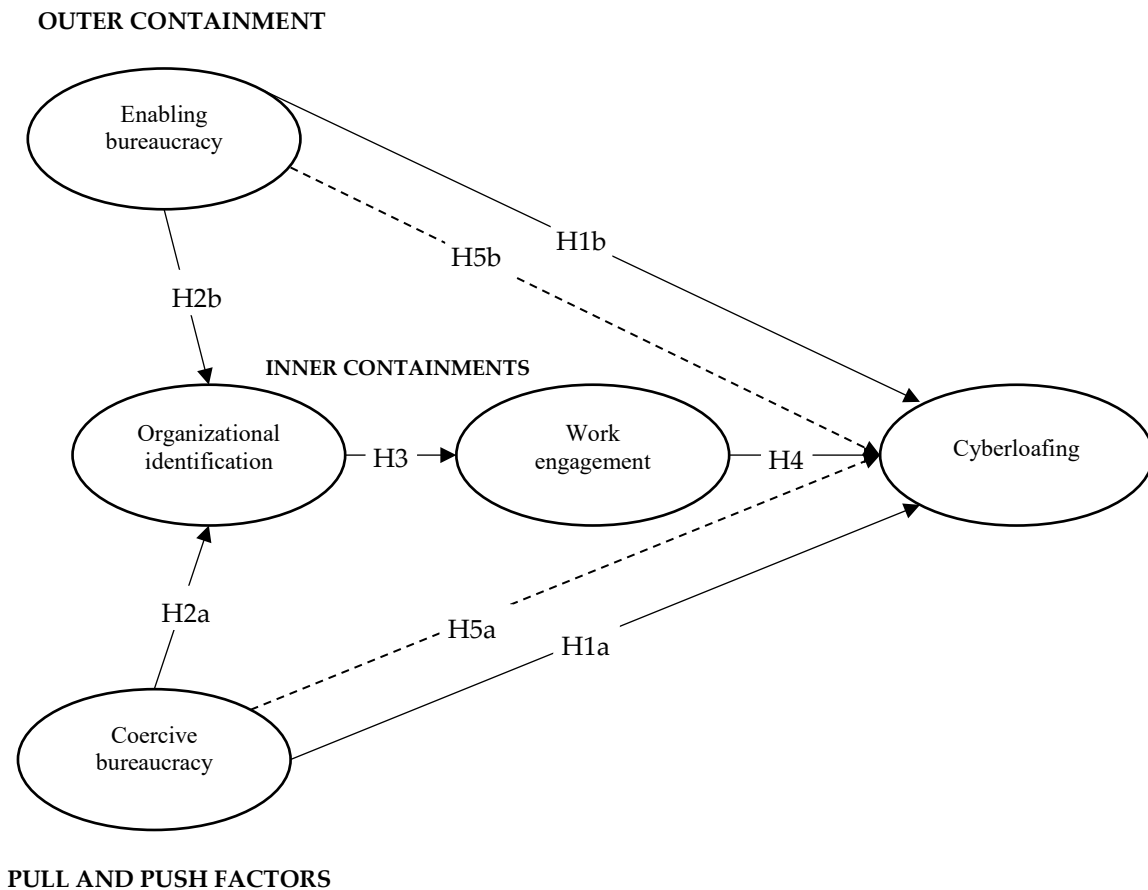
OUTER CONTAINMENT

Enabling bureaucracy

H1b

H5b

H2b

INNER CONTAINMENTS

Organizational identification

H3

Work engagement

H4

Cyberloafing

H2a

H5a

H1a

Coercive bureaucracy

PULL AND PUSH FACTORS